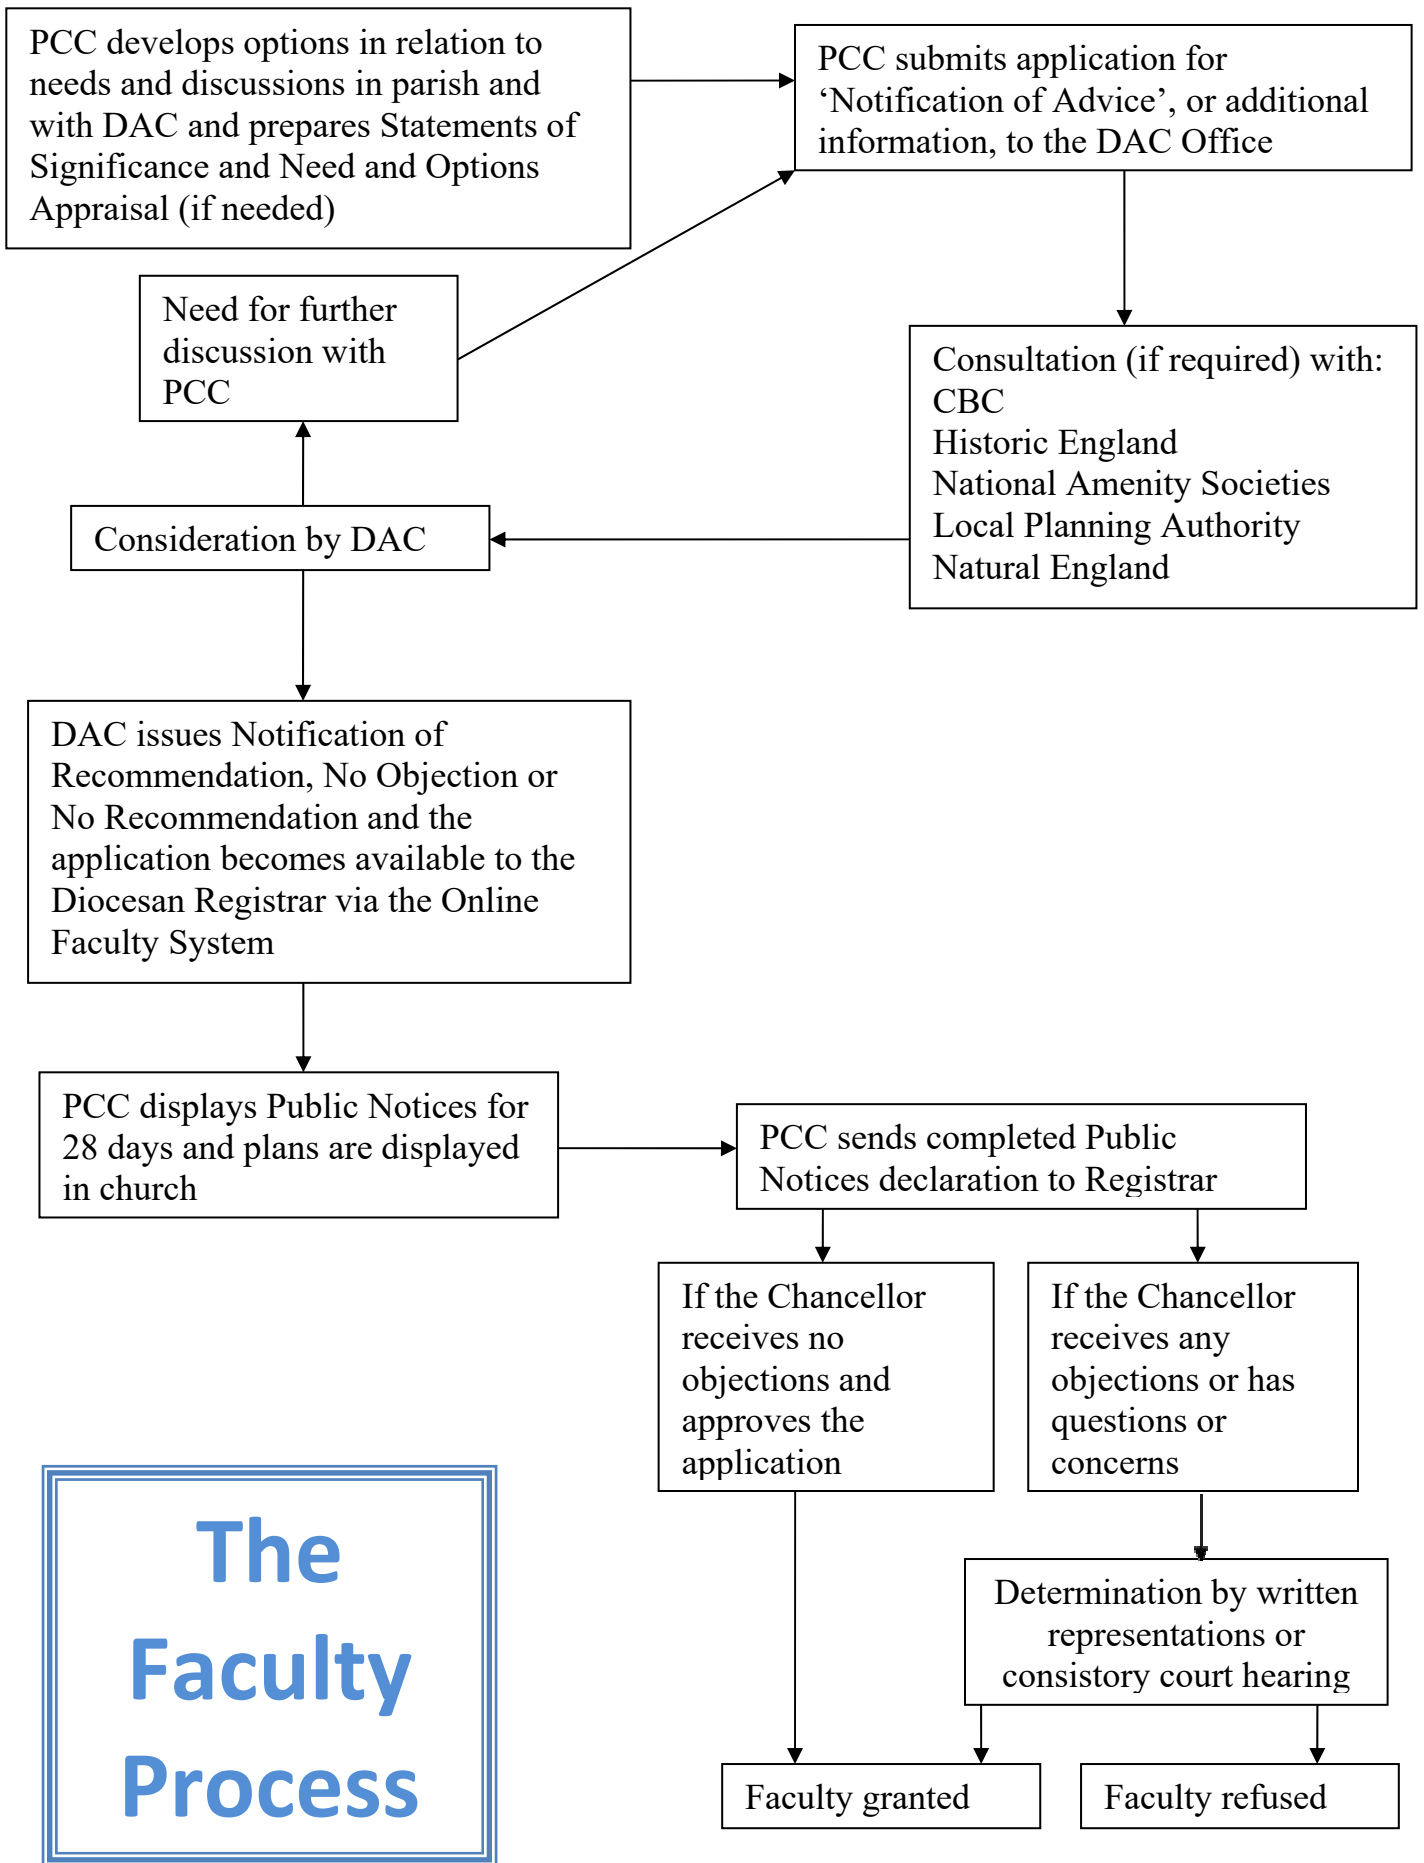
PCC develops options in relation to needs and discussions in parish and with DAC and prepares Statements of Significance and Need and Options Appraisal (if needed)

PCC submits application for 'Notification of Advice', or additional information, to the DAC Office

Need for further discussion with PCC

Consultation (if required) with:
CBC
Historic England
National Amenity Societies
Local Planning Authority
Natural England

Consideration by DAC

DAC issues Notification of Recommendation, No Objection or No Recommendation and the application becomes available to the Diocesan Registrar via the Online Faculty System

PCC displays Public Notices for 28 days and plans are displayed in church

PCC sends completed Public Notices declaration to Registrar

If the Chancellor receives no objections and approves the application

If the Chancellor receives any objections or has questions or concerns

Determination by written representations or consistory court hearing

The Faculty Process

Faculty granted

Faculty refused